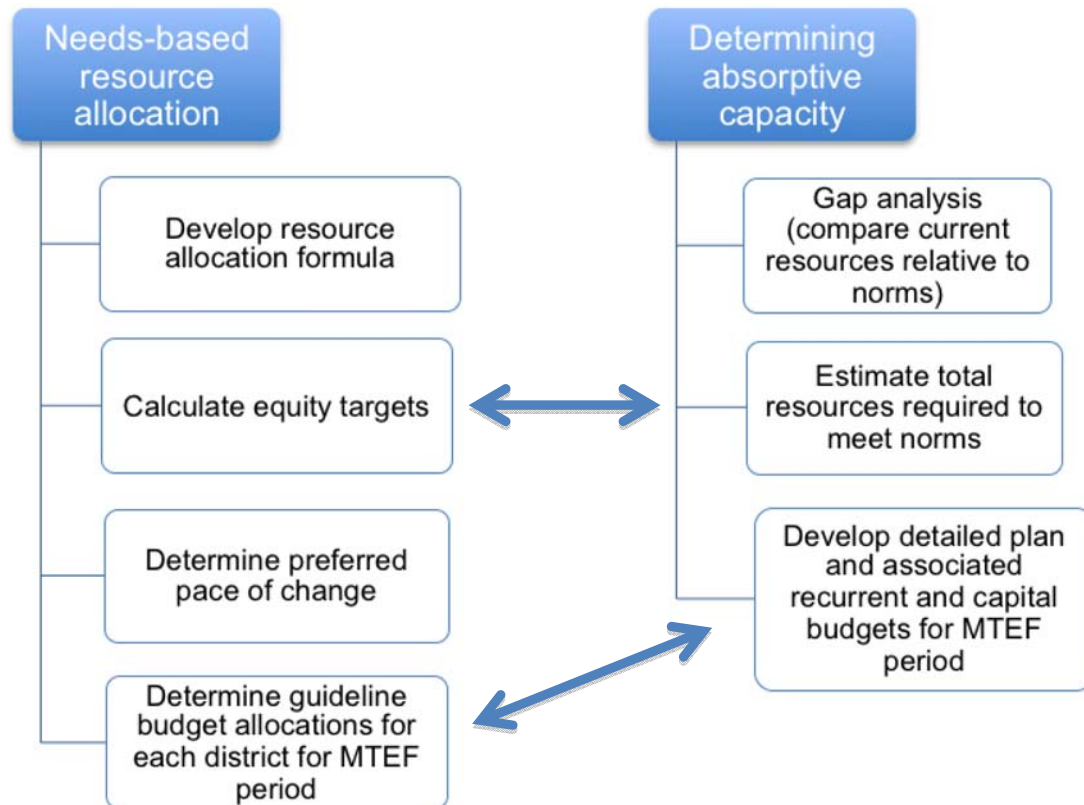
Needs-based resource allocation

Develop resource allocation formula

Calculate equity targets

Determine preferred pace of change

Determine guideline budget allocations for each district for MTEF period

Determining absorptive capacity

Gap analysis (compare current resources relative to norms)

Estimate total resources required to meet norms

Develop detailed plan and associated recurrent and capital budgets for MTEF period